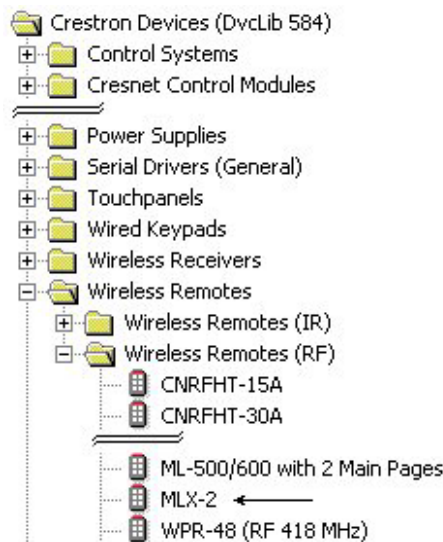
Crestron Devices (DvcLib 584)
Control Systems
Cresnet Control Modules
Power Supplies
Serial Drivers (General)
Touchpanels
Wired Keypads
Wireless Receivers
Wireless Remotes
Wireless Remotes (IR)
Wireless Remotes (RF)
CNRFHT-15A
CNRFHT-30A
ML-500/600 with 2 Main Pages
MLX-2
WPR-48 (RF 418 MHz)